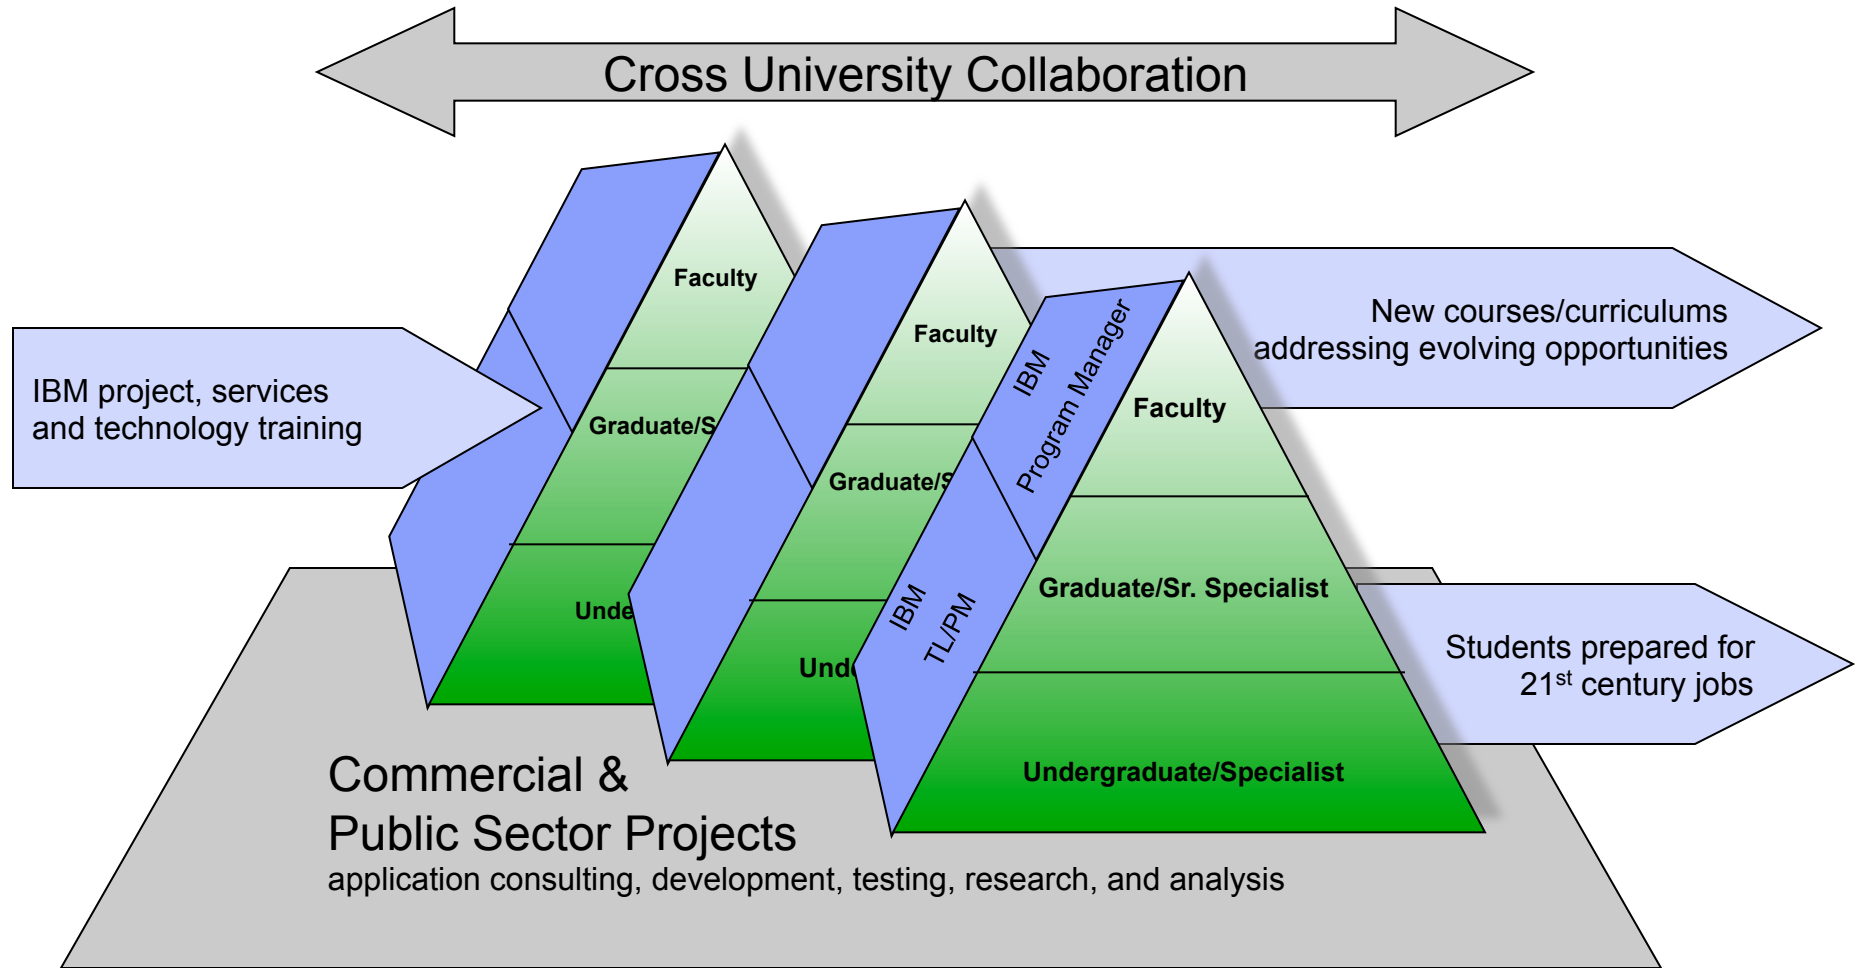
Cross University Collaboration

IBM project, services and technology training

Faculty

Graduate/S

Unde

Faculty

Graduate/S

Und

IBM Program Manager

IBM TL/PM

Faculty

Graduate/Sr. Specialist

Undergraduate/Specialist

New courses/curriculums addressing evolving opportunities

Students prepared for 21$^{st}$ century jobs

Commercial & Public Sector Projects
application consulting, development, testing, research, and analysis